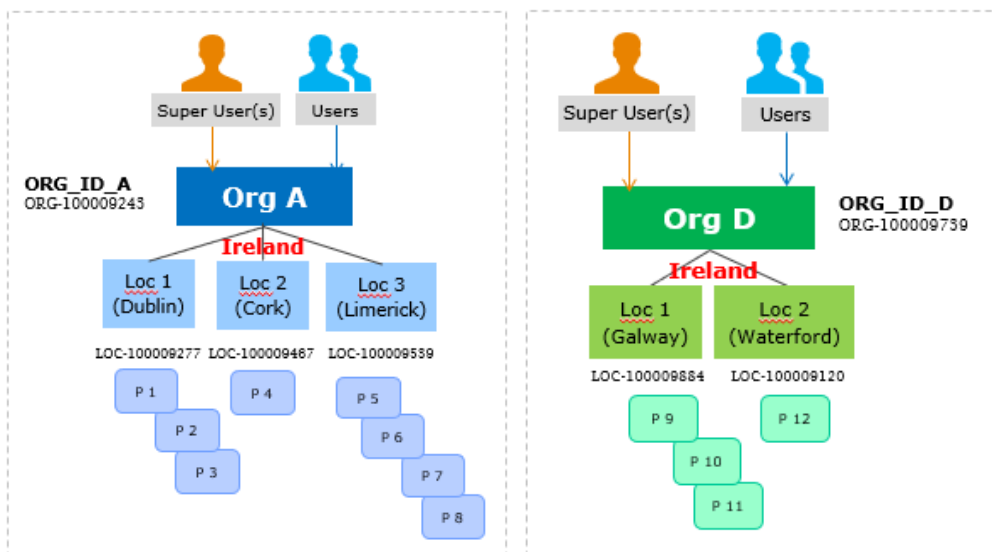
Super User(s)

Users

ORG_ID_A
ORG-100009243

Org A

Ireland

Loc 1 (Dublin)

Loc 2 (Cork)

Loc 3 (Limerick)

LOC-100009277 LOC-100009467 LOC-100009539

P 1

P 2

P 3

P 4

P 5

P 6

P 7

P 8

Super User(s)

Users

Org D

ORG_ID_D
ORG-100009739

Ireland

Loc 1 (Galway)

Loc 2 (Waterford)

LOC-100009884 LOC-100009120

P 9

P 10

P 11

P 12